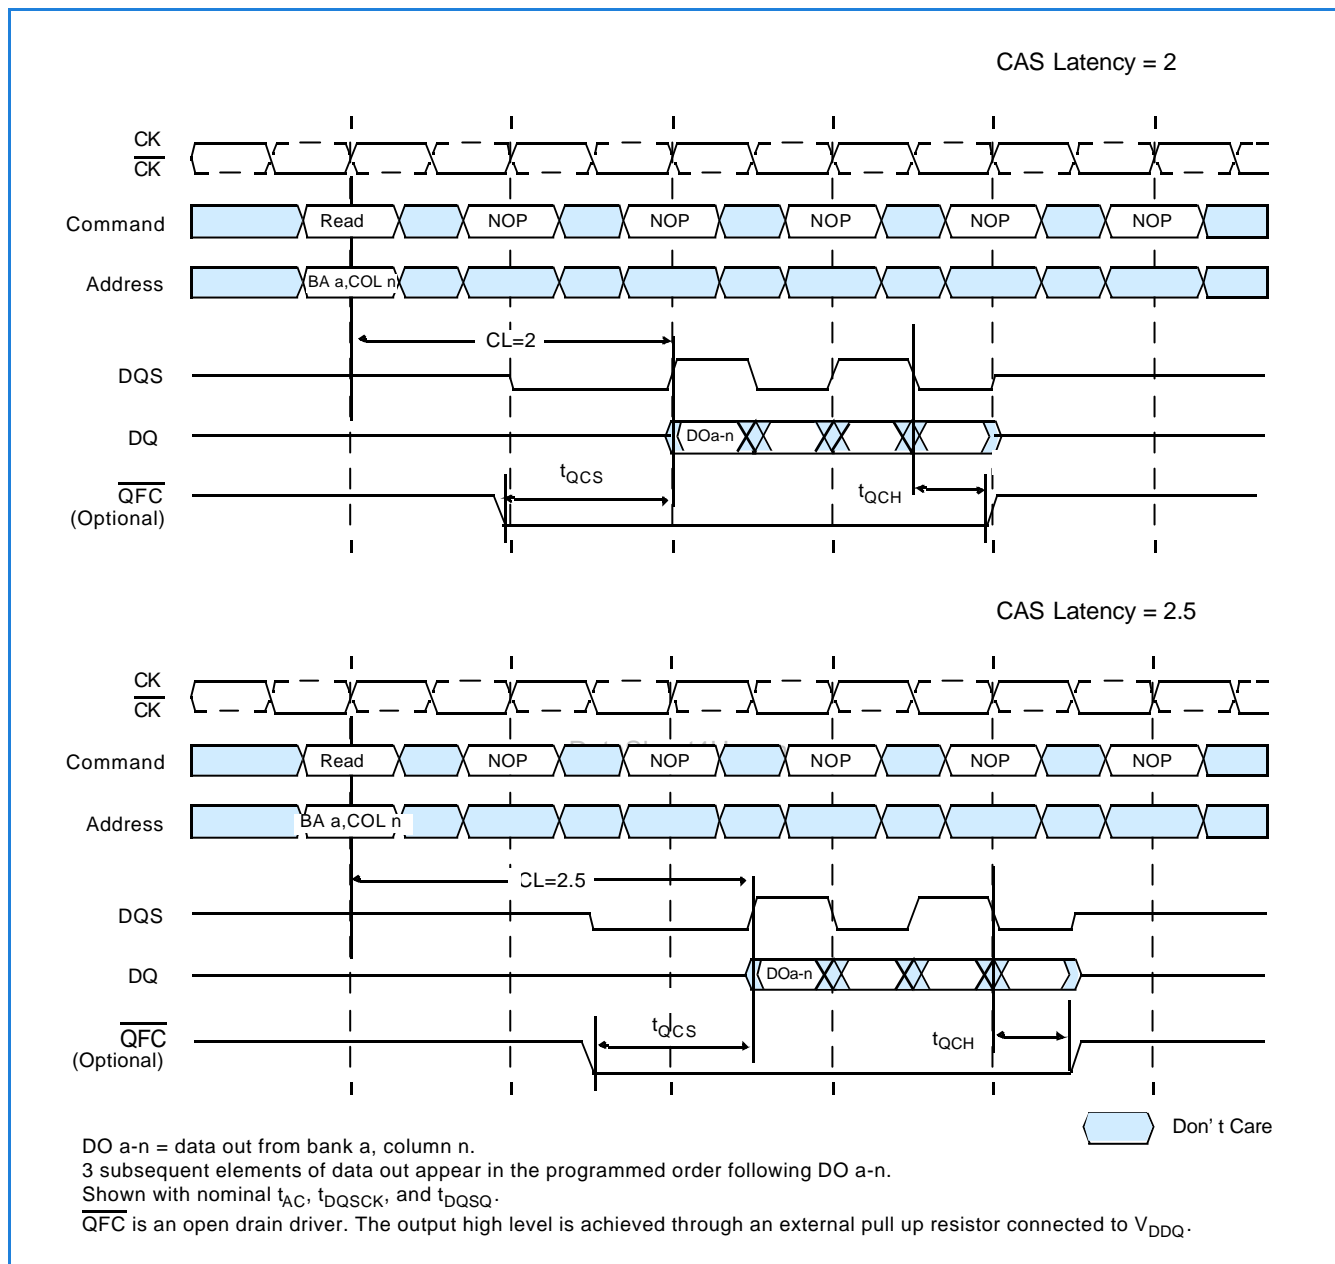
CAS Latency = 2

CK
$\overline{CK}$

Command Read NOP NOP NOP NOP NOP

Address BA a,COL n

CL=2

DQS

DQ DOa-n

$t_{QCS}$

$t_{QCH}$

$\overline{QFC}$
(Optional)

CAS Latency = 2.5

CK
$\overline{CK}$

Command Read NOP NOP NOP NOP NOP

Address BA a,COL n

CL=2.5

DQS

DQ DOa-n

$t_{QCS}$

$t_{QCH}$

$\overline{QFC}$
(Optional)

Don' t Care

DO a-n = data out from bank a, column n.
3 subsequent elements of data out appear in the programmed order following DO a-n.
Shown with nominal $t_{AC}$, $t_{DQSCK}$, and $t_{DQSQ}$.
$\overline{QFC}$ is an open drain driver. The output high level is achieved through an external pull up resistor connected to $V_{DDQ}$.